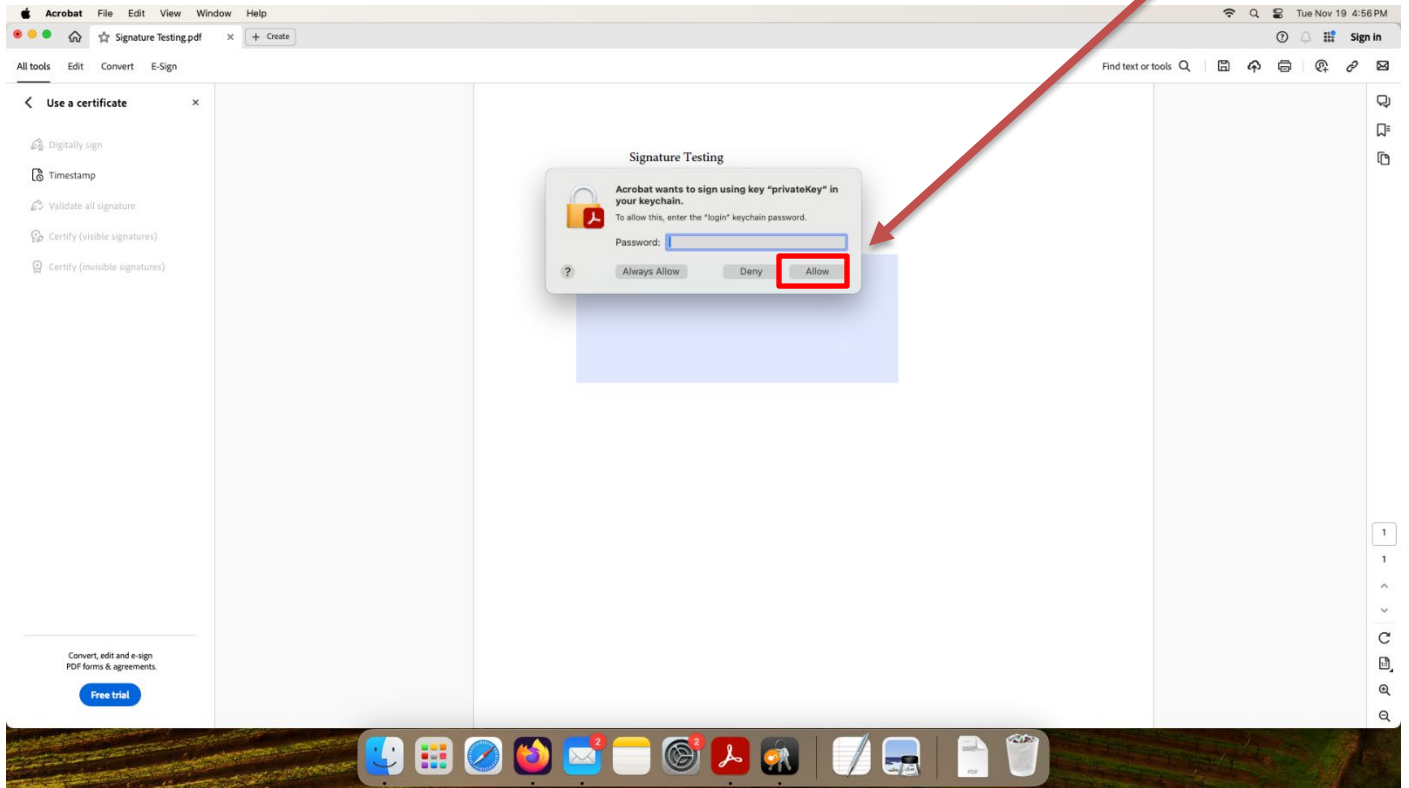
Acrobat File Edit View Window Help

Tue Nov 19 4:56 PM

Signature Testing.pdf × + Create

Sign in

All tools Edit Convert E-Sign

Find text or tools

Use a certificate ×

Digitally sign

Timestamp

Validate all signature

Certify (visible signatures)

Certify (invisible signatures)

Convert, edit and e-sign PDF forms & agreements.

Free trial

Signature Testing

Acrobat wants to sign using key "privateKey" in your keychain.

To allow this, enter the "login" keychain password.

Password:

?

Always Allow

Deny

Allow

1

1

2

2

PDF